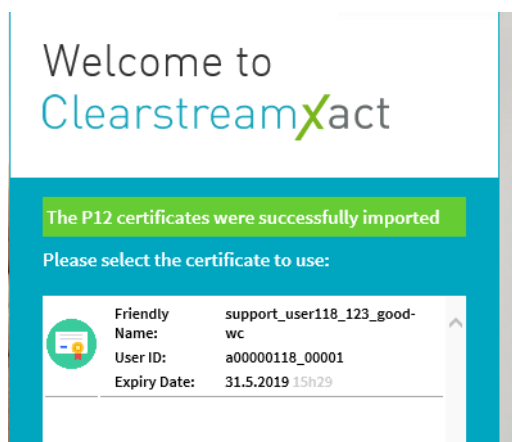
Welcome to
ClearstreamXact

The P12 certificates were successfully imported

Please select the certificate to use:

| | |
|---|---|
| Friendly Name: | support_user118_123_good-wc |
| User ID: | a00000118_00001 |
| Expiry Date: | 31.5.2019 15h29 |